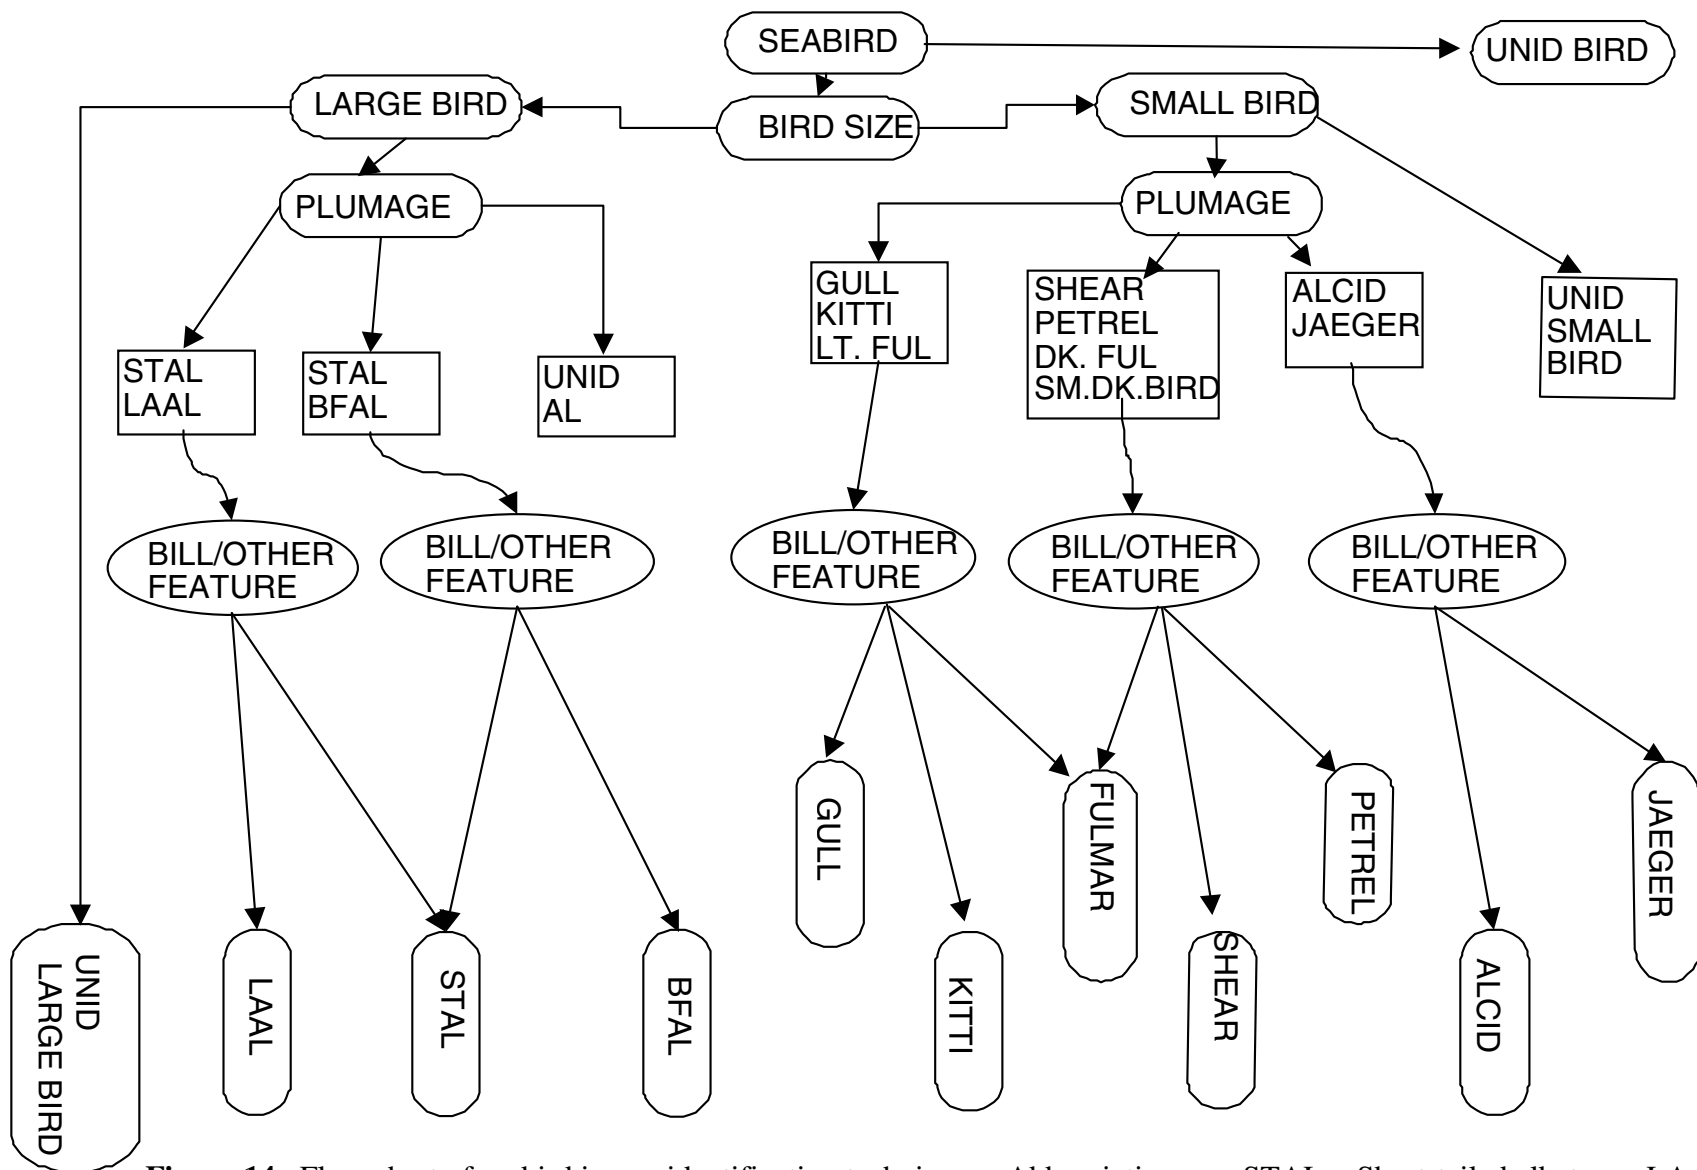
SEABIRD

UNID BIRD

LARGE BIRD

BIRD SIZE

SMALL BIRD

PLUMAGE

PLUMAGE

GULL
KITTI
LT. FUL

SHEAR
PETREL
DK. FUL
SM.DK.BIRD

ALCID
JAEGER

UNID
SMALL
BIRD

STAL
LAAL

STAL
BFAL

UNID
AL

BILL/OTHER FEATURE

BILL/OTHER FEATURE

BILL/OTHER FEATURE

BILL/OTHER FEATURE

BILL/OTHER FEATURE

GULL

FULMAR

PETREL

JAEGER

UNID LARGE BIRD

LAAL

STAL

BFAL

KITTI

SHEAR

ALCID

Figure 14. Flow chart of seabird species identification technique. Abbreviations are: STAL = Short-tailed albatross, LA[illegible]